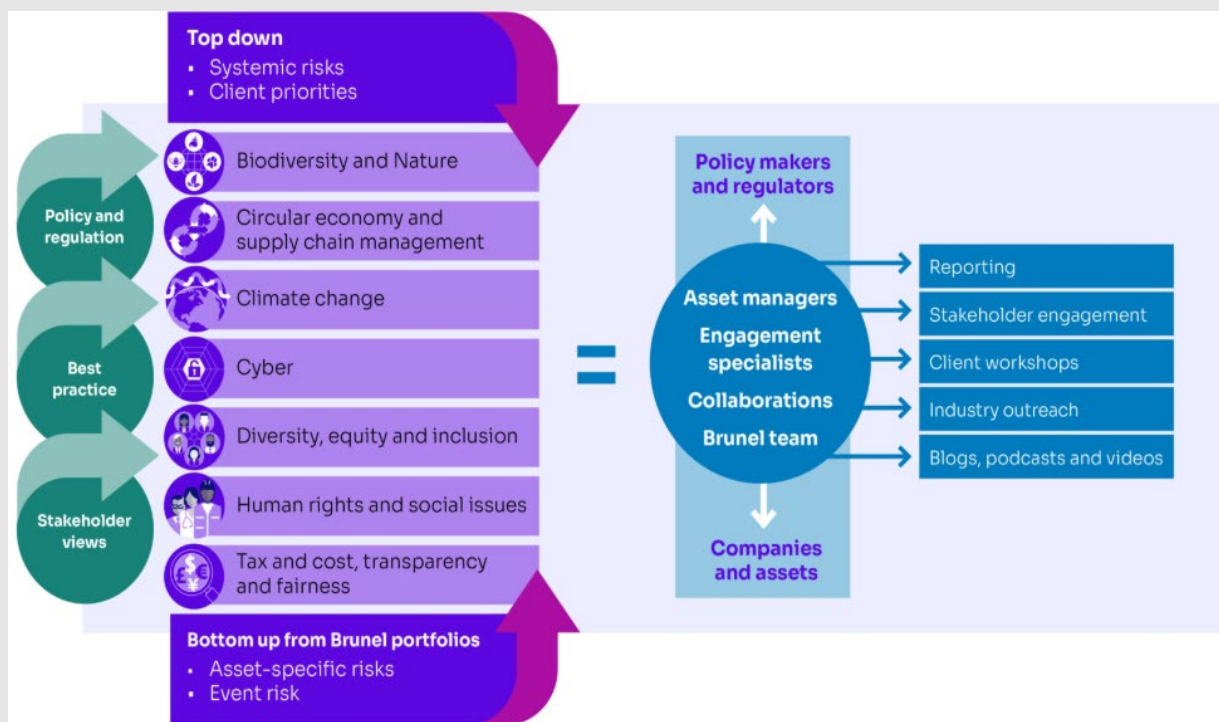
Top down
• Systemic risks
• Client priorities

Policy and regulation

Best practice

Stakeholder views

Biodiversity and Nature

Circular economy and supply chain management

Climate change

Cyber

Diversity, equity and inclusion

Human rights and social issues

Tax and cost, transparency and fairness

Bottom up from Brunel portfolios
• Asset-specific risks
• Event risk

=

Policy makers and regulators

Asset managers
Engagement specialists
Collaborations
Brunel team

Companies and assets

Reporting

Stakeholder engagement

Client workshops

Industry outreach

Blogs, podcasts and videos